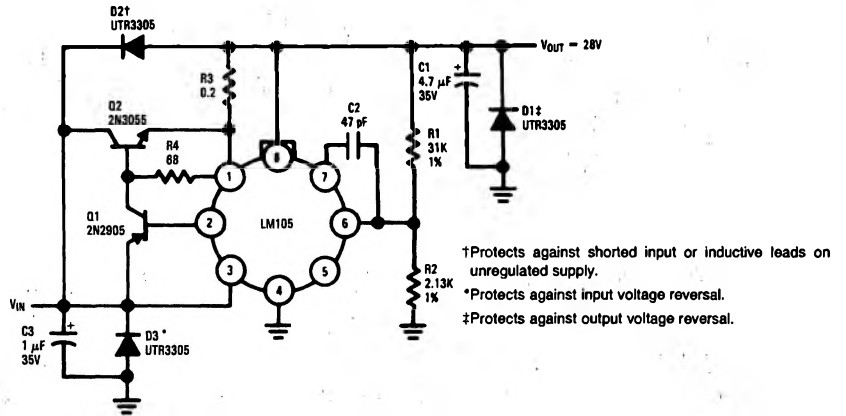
D2†
UTR3305

$V_{OUT}$ = 28V

R3
0.2

C1
4.7 μF
35V

D1‡
UTR3305

Q2
2N3055

C2
47 pF

R4
68

R1
31K
1%

1

8

7

Q1
2N2905

2

LM105

6

3

4

5

R2
2.13K
1%

$V_{IN}$

C3
1 μF
35V

D3*
UTR3305

†Protects against shorted input or inductive leads on unregulated supply.

*Protects against input voltage reversal.

‡Protects against output voltage reversal.